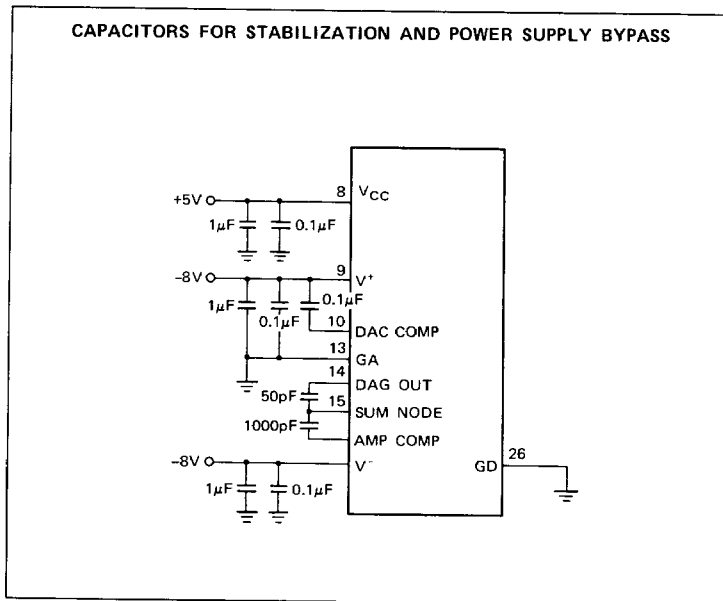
CAPACITORS FOR STABILIZATION AND POWER SUPPLY BYPASS

+5V
8
$V_{CC}$
$1\mu F$
$0.1\mu F$
-8V
9
$V^+$
$1\mu F$
$0.1\mu F$
$0.1\mu F$
10
DAC COMP
13
GA
14
DAG OUT
50pF
15
SUM NODE
1000pF
AMP COMP
-8V
$V^-$
$1\mu F$
$0.1\mu F$
GD
26